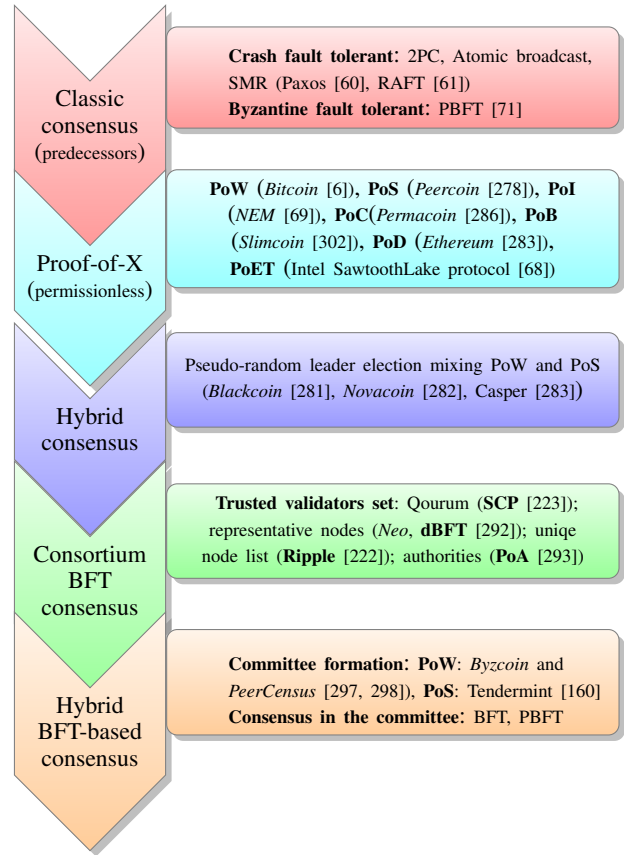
Classic consensus (predecessors)

Crash fault tolerant: 2PC, Atomic broadcast, SMR (Paxos [60], RAFT [61])
Byzantine fault tolerant: PBFT [71]

Proof-of-X (permissionless)

PoW (Bitcoin [6]), PoS (Peercoin [278]), PoI (NEM [69]), PoC(Permacoin [286]), PoB (Slimcoin [302]), PoD (Ethereum [283]), PoET (Intel SawtoothLake protocol [68])

Hybrid consensus

Pseudo-random leader election mixing PoW and PoS (Blackcoin [281], Novacoin [282], Casper [283])

Consortium BFT consensus

Trusted validators set: Qourum (SCP [223]); representative nodes (Neo, dBFT [292]); uniqe node list (Ripple [222]); authorities (PoA [293])

Hybrid BFT-based consensus

Committee formation: PoW: Byzcoin and PeerCensus [297, 298]), PoS: Tendermint [160]
Consensus in the committee: BFT, PBFT